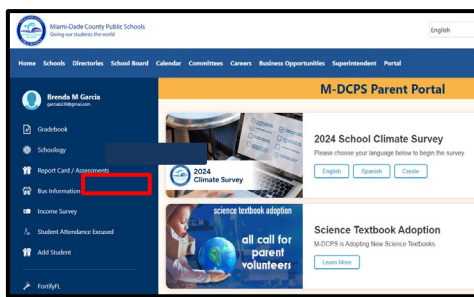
Miami-Dade County Public Schools
Giving our students the world

English

Home Schools Directories School Board Calendar Committees Careers Business Opportunities Superintendent Portal

Brenda M Garcia
garcia23@gmail.com

Gradebook

Schoology

Report Card / Assessments

Bus Information

Income Survey

Student Attendance Excused

Add Student

FortifyFL

M-DCPS Parent Portal

2024 Climate Survey

2024 School Climate Survey

Please choose your language below to begin the survey.

English Spanish Creole

science textbook adoption

all call for parent volunteers

Science Textbook Adoption

M-DCPS is Adopting New Science Textbooks.

Learn More